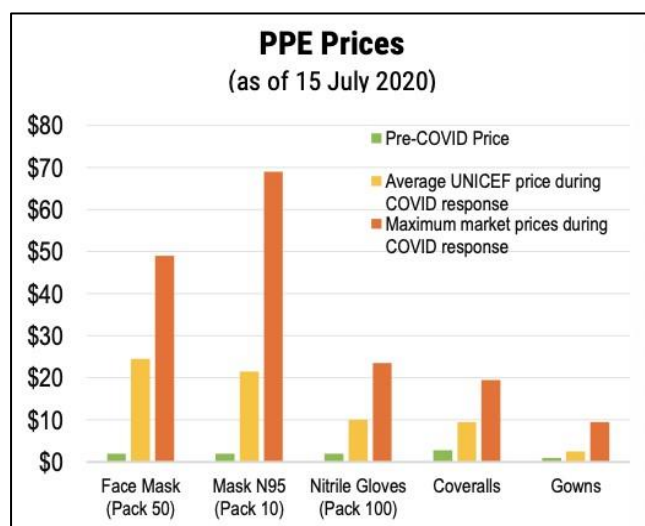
PPE Prices
(as of 15 July 2020)

$80
$70
$60
$50
$40
$30
$20
$10
$0

Pre-COVID Price
Average UNICEF price during COVID response
Maximum market prices during COVID response

Face Mask (Pack 50)
Mask N95 (Pack 10)
Nitrile Gloves (Pack 100)
Coveralls
Gowns